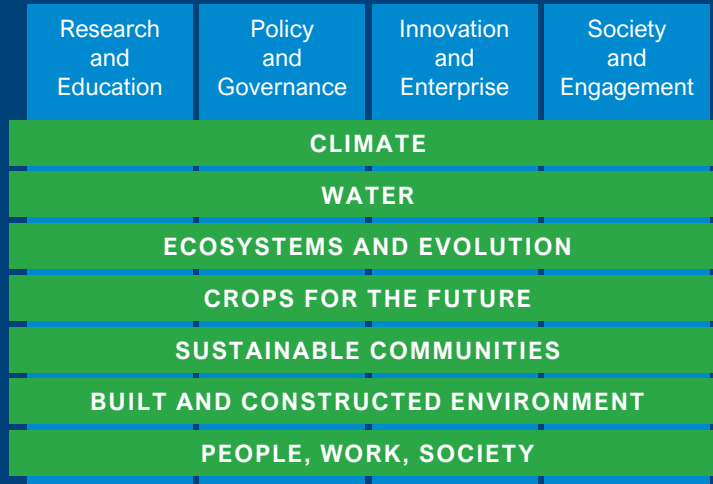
Research and Education

Policy and Governance

Innovation and Enterprise

Society and Engagement

CLIMATE

WATER

ECOSYSTEMS AND EVOLUTION

CROPS FOR THE FUTURE

SUSTAINABLE COMMUNITIES

BUILT AND CONSTRUCTED ENVIRONMENT

PEOPLE, WORK, SOCIETY